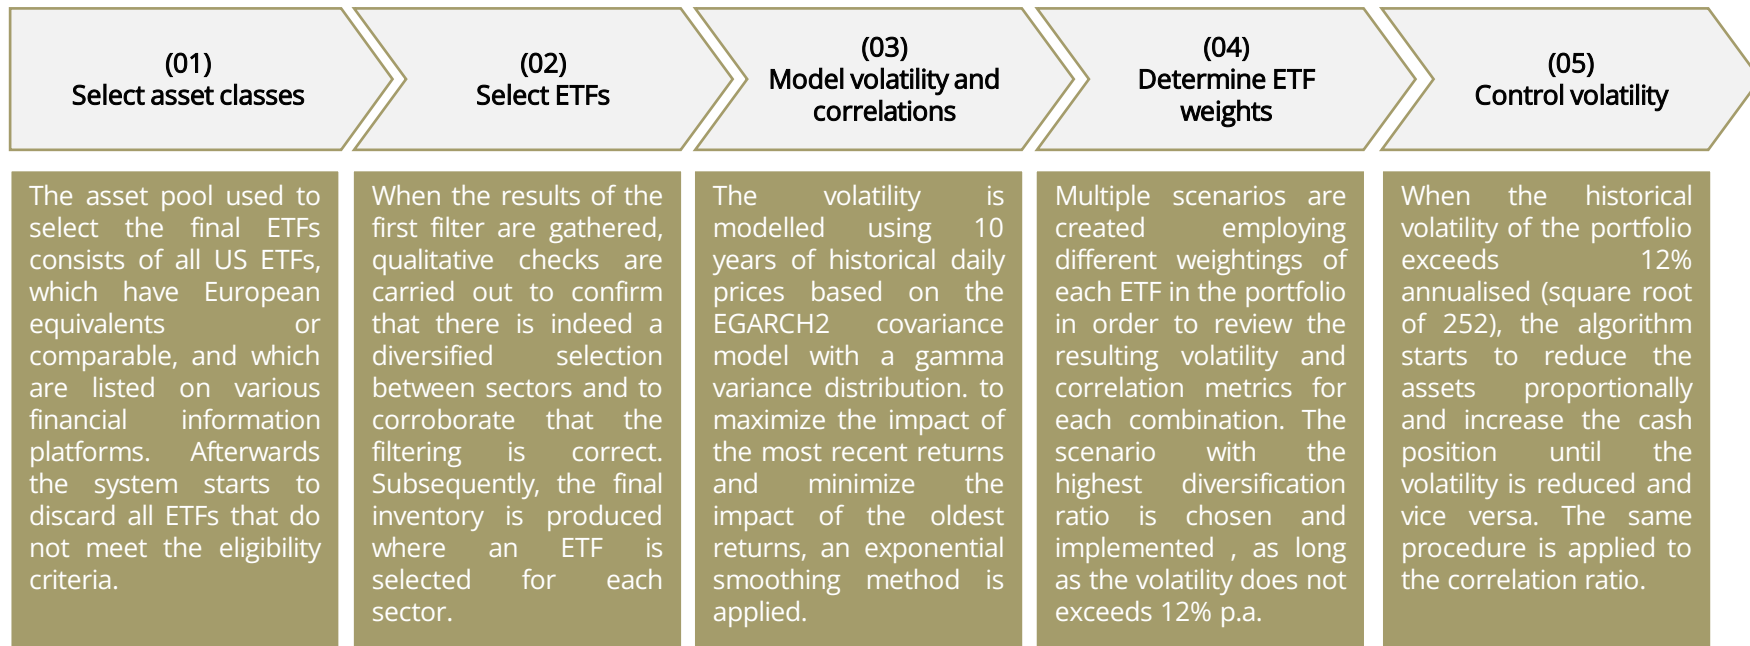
(01)
Select asset classes

(02)
Select ETFs

(03)
Model volatility and correlations

(04)
Determine ETF weights

(05)
Control volatility

The asset pool used to select the final ETFs consists of all US ETFs, which have European equivalents or comparable, and which are listed on various financial information platforms. Afterwards the system starts to discard all ETFs that do not meet the eligibility criteria.

When the results of the first filter are gathered, qualitative checks are carried out to confirm that there is indeed a diversified selection between sectors and to corroborate that the filtering is correct. Subsequently, the final inventory is produced where an ETF is selected for each sector.

The volatility is modelled using 10 years of historical daily prices based on the EGARCH2 covariance model with a gamma variance distribution. to maximize the impact of the most recent returns and minimize the impact of the oldest returns, an exponential smoothing method is applied.

Multiple scenarios are created employing different weightings of each ETF in the portfolio in order to review the resulting volatility and correlation metrics for each combination. The scenario with the highest diversification ratio is chosen and implemented , as long as the volatility does not exceeds 12% p.a.

When the historical volatility of the portfolio exceeds 12% annualised (square root of 252), the algorithm starts to reduce the assets proportionally and increase the cash position until the volatility is reduced and vice versa. The same procedure is applied to the correlation ratio.